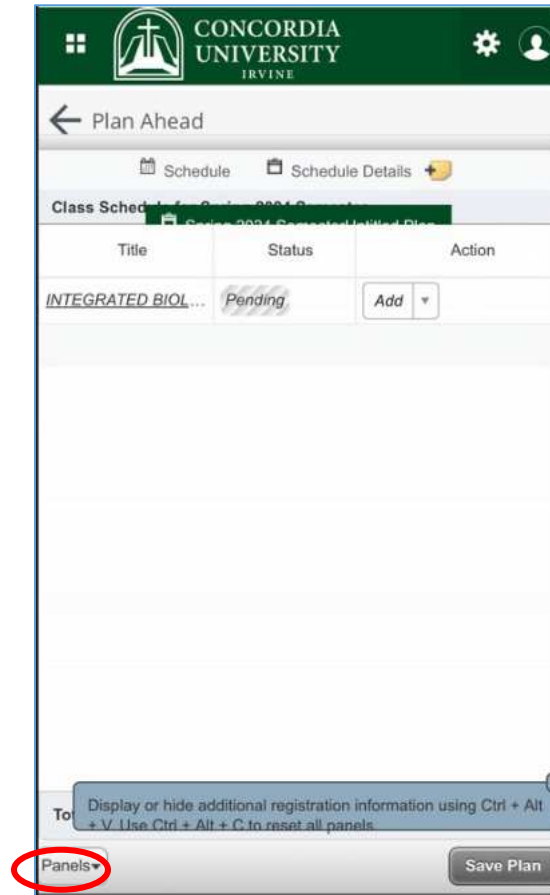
CONCORDIA UNIVERSITY IRVINE

Plan Ahead

Schedule Schedule Details

Class Sched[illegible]

| Title | Status | Action |
|---|---|---|
| INTEGRATED BIOL... | Pending | Add |

To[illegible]

Display or hide additional registration information using Ctrl + Alt + V. Use Ctrl + Alt + C to reset all panels.

Panels

Save Plan